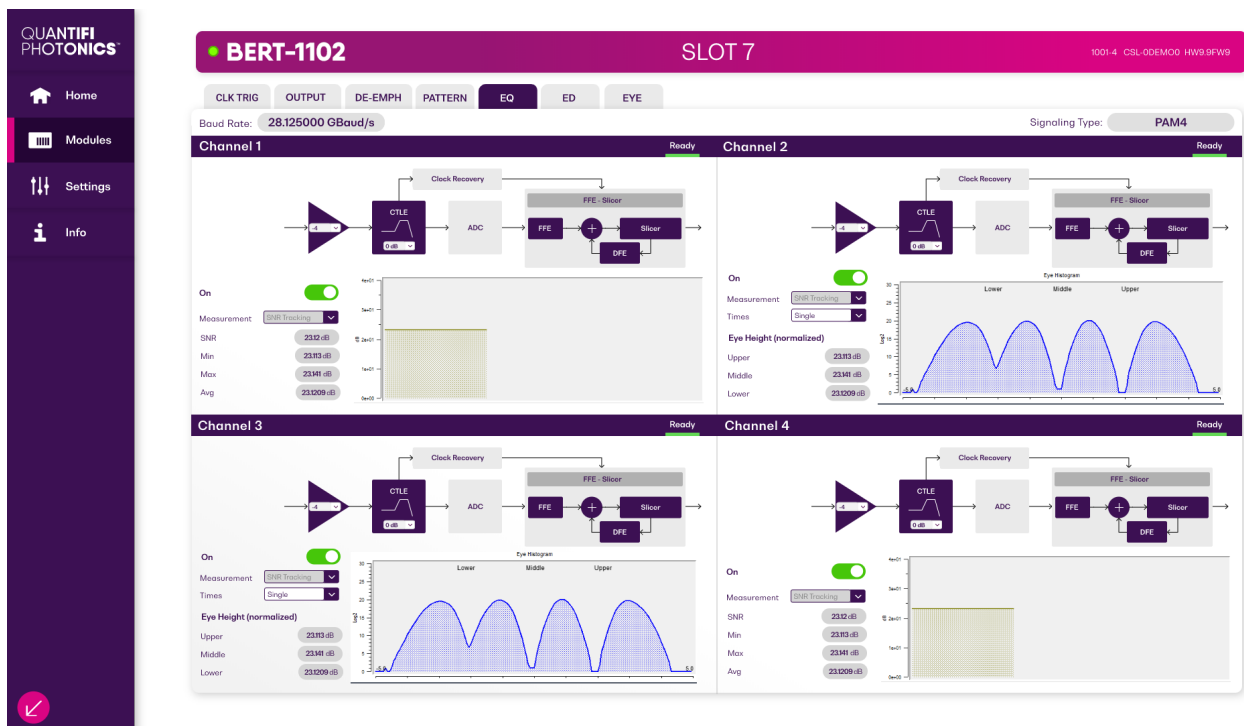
QUANTIFI PHOTONICS™

Home
Modules
Settings
Info

BERT-1102
SLOT 7
1001-4 CSL-0DEMO0 HW9.9FW9

CLK TRIG
OUTPUT
DE-EMPH
PATTERN
EQ
ED
EYE

Baud Rate: 28.125000 GBaud/s
Signaling Type: PAM4

Channel 1
Ready
Clock Recovery
FFE - Slicer
-4
CTLE
0 dB
ADC
FFE
Slicer
DFE
On
Measurement SNR Tracking
SNR 23.12 dB
Min 23.113 dB
Max 23.141 dB
Avg 23.1209 dB
4e+01
3e+01
2e+01
1e+01
0e+00
dB

Channel 2
Ready
Clock Recovery
FFE - Slicer
-4
CTLE
0 dB
ADC
FFE
Slicer
DFE
On
Measurement SNR Tracking
Times Single
Eye Height (normalized)
Upper 23.113 dB
Middle 23.141 dB
Lower 23.1209 dB
Eye Histogram
Lower
Middle
Upper
30
25
20
15
10
5
0
log2
-5.0
5.0

Channel 3
Ready
Clock Recovery
FFE - Slicer
-4
CTLE
0 dB
ADC
FFE
Slicer
DFE
On
Measurement SNR Tracking
Times Single
Eye Height (normalized)
Upper 23.113 dB
Middle 23.141 dB
Lower 23.1209 dB
Eye Histogram
Lower
Middle
Upper
30
25
20
15
10
5
0
log2
-5.0
5.0

Channel 4
Ready
Clock Recovery
FFE - Slicer
-4
CTLE
0 dB
ADC
FFE
Slicer
DFE
On
Measurement SNR Tracking
SNR 23.12 dB
Min 23.113 dB
Max 23.141 dB
Avg 23.1209 dB
4e+01
3e+01
2e+01
1e+01
0e+00
dB